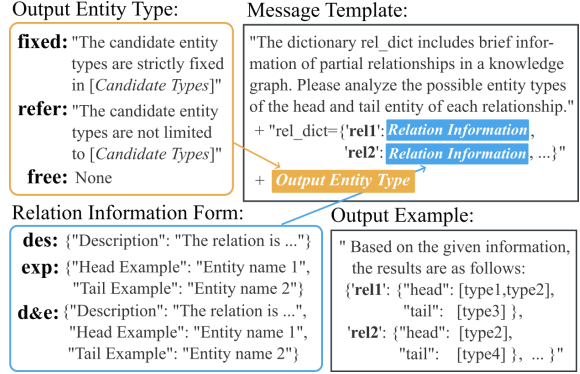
Output Entity Type:

fixed: "The candidate entity types are strictly fixed in [Candidate Types]"

refer: "The candidate entity types are not limited to [Candidate Types]"

free: None

Message Template:

"The dictionary rel_dict includes brief information of partial relationships in a knowledge graph. Please analyze the possible entity types of the head and tail entity of each relationship."

+ "rel_dict={'rel1': Relation Information,
'rel2': Relation Information, ...}"

+ Output Entity Type

Relation Information Form:

des: {"Description": "The relation is ..."}

exp: {"Head Example": "Entity name 1", "Tail Example": "Entity name 2"}

d&e: {"Description": "The relation is ...", "Head Example": "Entity name 1", "Tail Example": "Entity name 2"}

Output Example:

" Based on the given information, the results are as follows:
{'rel1': {"head": [type1,type2], "tail": [type3] },
'rel2': {"head": [type2], "tail": [type4] }, ... }"